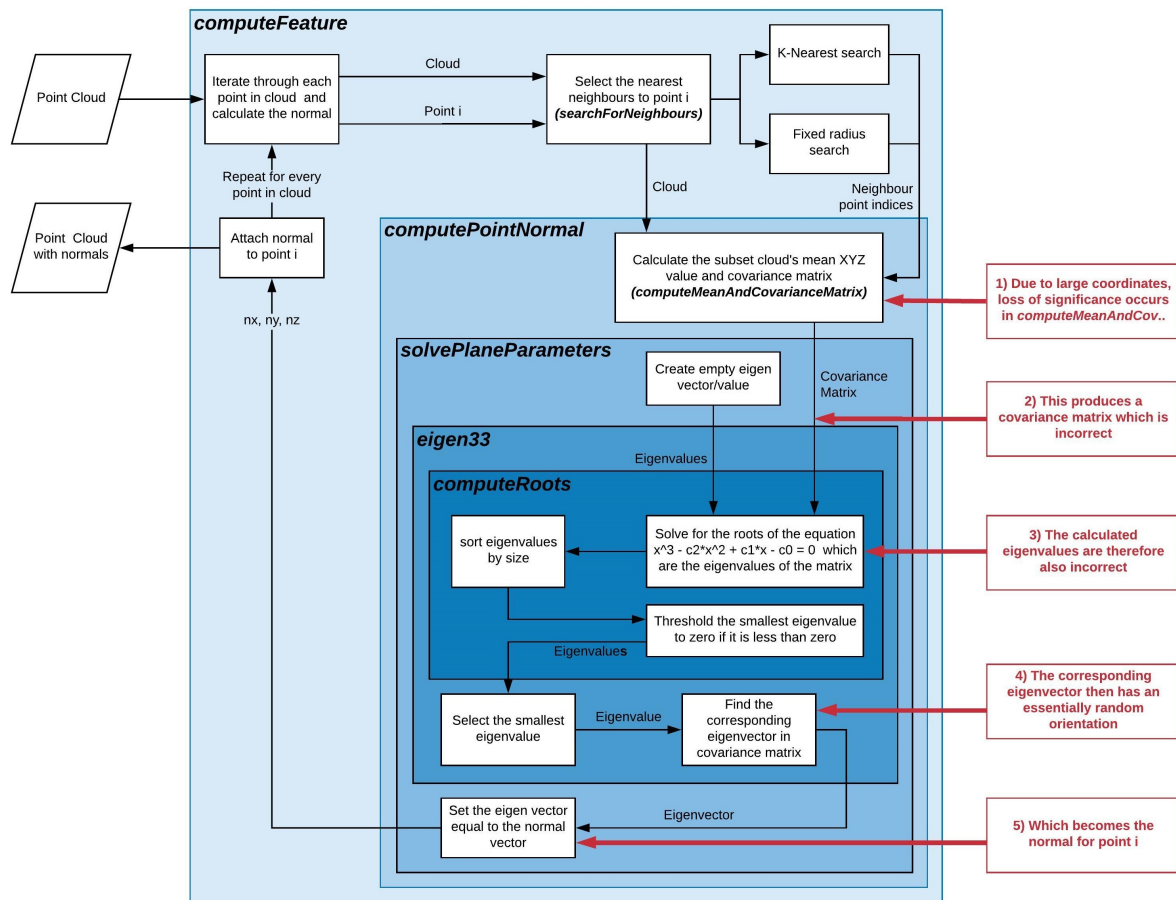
computeFeature

Point Cloud

Iterate through each point in cloud and calculate the normal

Cloud

Point i

Select the nearest neighbours to point i (searchForNeighbours)

K-Nearest search

Fixed radius search

Neighbour point indices

Cloud

Repeat for every point in cloud

Point Cloud with normals

Attach normal to point i

computePointNormal

Calculate the subset cloud's mean XYZ value and covariance matrix (computeMeanAndCovarianceMatrix)

1) Due to large coordinates, loss of significance occurs in computeMeanAndCov..

nx, ny, nz

solvePlaneParameters

Create empty eigen vector/value

Covariance Matrix

2) This produces a covariance matrix which is incorrect

eigen33

Eigenvalues

computeRoots

sort eigenvalues by size

Solve for the roots of the equation x^3 - c2*x^2 + c1*x - c0 = 0 which are the eigenvalues of the matrix

3) The calculated eigenvalues are therefore also incorrect

Threshold the smallest eigenvalue to zero if it is less than zero

Eigenvalues

Select the smallest eigenvalue

Eigenvalue

Find the corresponding eigenvector in covariance matrix

4) The corresponding eigenvector then has an essentially random orientation

Eigenvector

Set the eigen vector equal to the normal vector

5) Which becomes the normal for point i